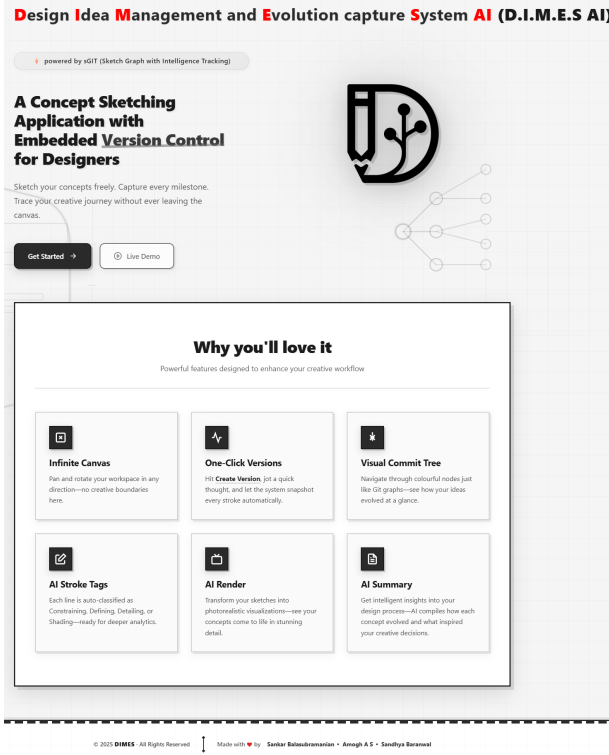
Design Idea Management and Evolution capture System AI (D.I.M.E.S AI)

powered by sGIT (Sketch Graph with Intelligence Tracking)

A Concept Sketching Application with Embedded Version Control for Designers

Sketch your concepts freely. Capture every milestone. Trace your creative journey without ever leaving the canvas.

Get Started →

Live Demo

Why you'll love it

Powerful features designed to enhance your creative workflow

Infinite Canvas

Pan and rotate your workspace in any direction—no creative boundaries here.

One-Click Versions

Hit Create Version, jot a quick thought, and let the system snapshot every stroke automatically.

Visual Commit Tree

Navigate through colourful nodes just like Git graphs—see how your ideas evolved at a glance.

AI Stroke Tags

Each line is auto-classified as Constraining, Defining, Detailing, or Shading—ready for deeper analytics.

AI Render

Transform your sketches into photorealistic visualizations—see your concepts come to life in stunning detail.

AI Summary

Get intelligent insights into your design process—AI compiles how each concept evolved and what inspired your creative decisions.

© 2025 DIMES · All Rights Reserved

Made with ♥ by Sankar Balasubramanian • Amogh A S • Sandhya Baranwal